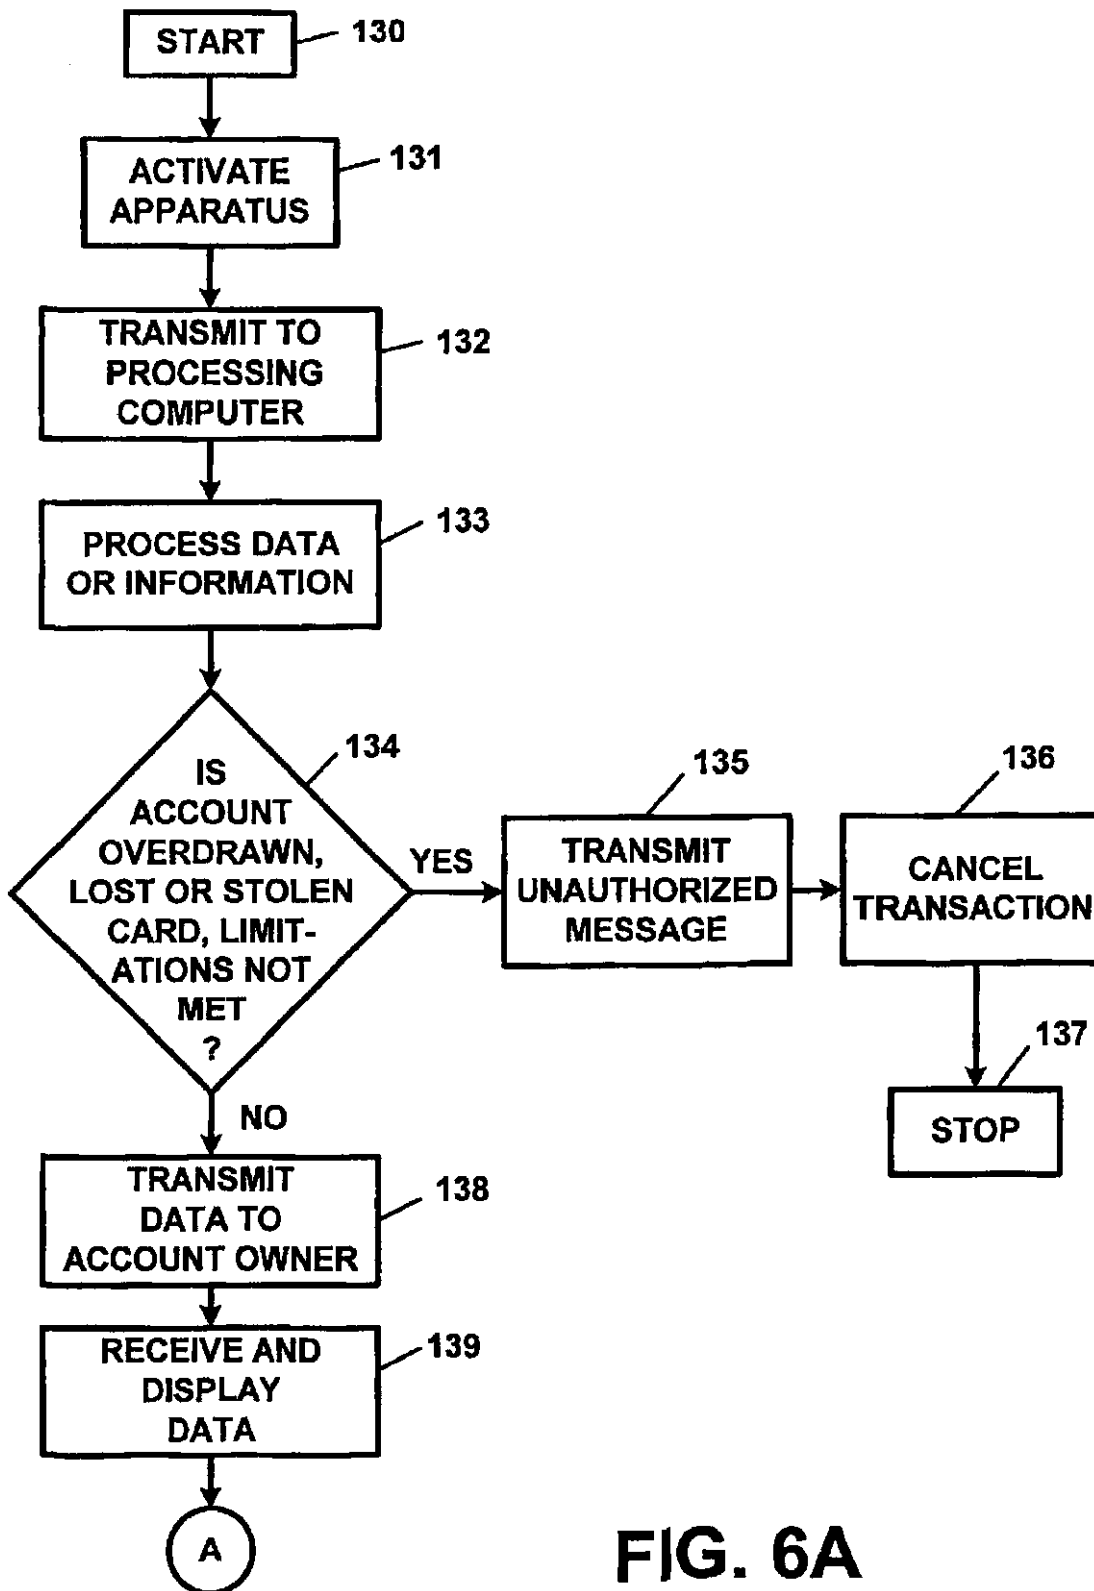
START 130

ACTIVATE APPARATUS 131

TRANSMIT TO PROCESSING COMPUTER 132

PROCESS DATA OR INFORMATION 133

IS ACCOUNT OVERDRAWN, LOST OR STOLEN CARD, LIMITATIONS NOT MET ? 134

YES

TRANSMIT UNAUTHORIZED MESSAGE 135

CANCEL TRANSACTION 136

STOP 137

NO

TRANSMIT DATA TO ACCOUNT OWNER 138

RECEIVE AND DISPLAY DATA 139

A

FIG. 6A